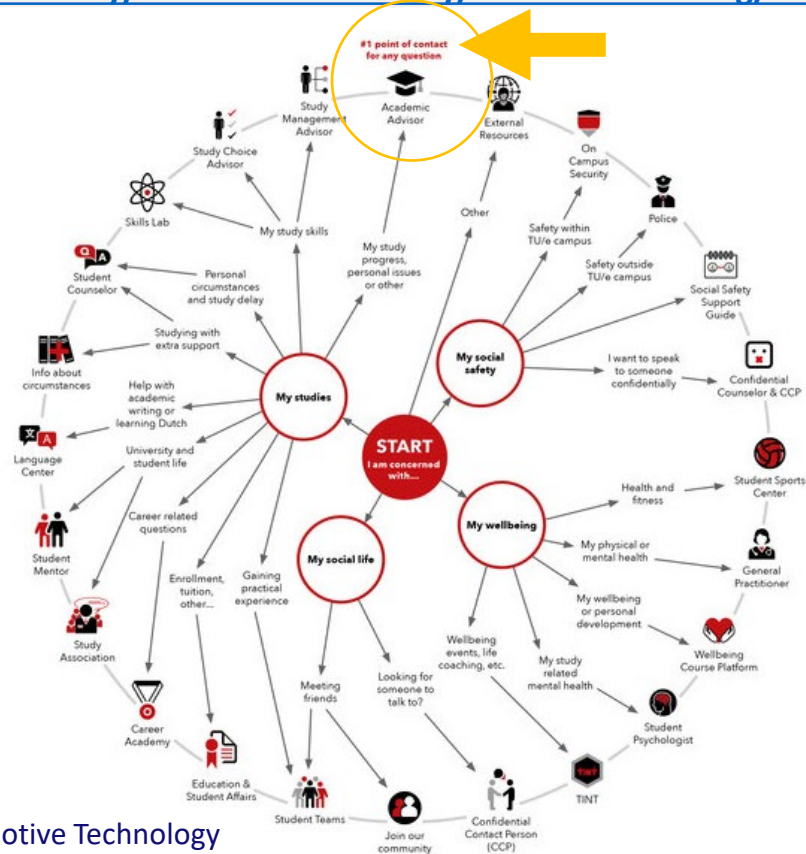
#1 point of contact for any question

Academic Advisor

Study Management Advisor

Study Choice Advisor

Skills Lab

Student Counselor

Info about circumstances

Language Center

Student Mentor

Study Association

Career Academy

Education & Student Affairs

Student Teams

Join our community

Confidential Contact Person (CCP)

TINT

Student Psychologist

Wellbeing Course Platform

General Practitioner

Student Sports Center

Confidential Counselor & CCP

Social Safety Support Guide

Police

On Campus Security

External Resources

My study skills

Personal circumstances and study delay

Studying with extra support

Help with academic writing or learning Dutch

University and student life

Career related questions

Enrollment, tuition, other...

Gaining practical experience

My study progress, personal issues or other

Other

Safety within TU/e campus

Safety outside TU/e campus

I want to speak to someone confidentially

Health and fitness

My physical or mental health

My wellbeing or personal development

My study related mental health

Wellbeing events, life coaching, etc.

Looking for someone to talk to?

Meeting friends

My studies

My social safety

START
I am concerned with....

My wellbeing

My social life

otive Technology